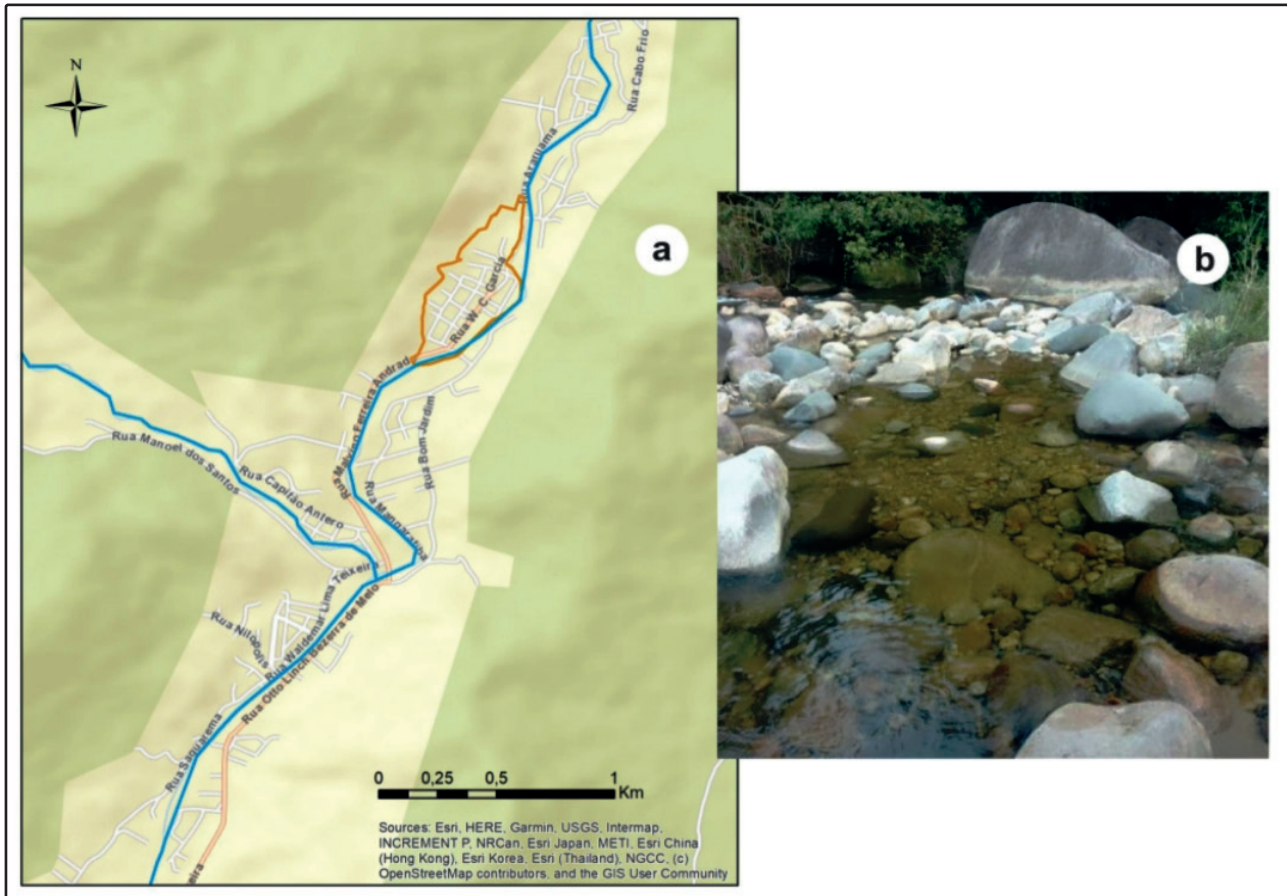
N

a

b

Rua Cabo Frio

Rua Araruama

Rua W. C. Garcia

Rua Manoel Ferreira Andrad

Rua Bom Jardim

Rua Manoel dos Santos

Rua Capitão Antero

Rua Maricá

Rua Macaé

Rua Waldemar Lima Teixeir

Rua Nilópolis

Rua Otto Lynch Bezerra de Melo

Rua Saquarema

eira

0 0,25 0,5 1 Km

Sources: Esri, HERE, Garmin, USGS, Intermap, INCREMENT P, NRCan, Esri Japan, METI, Esri China (Hong Kong), Esri Korea, Esri (Thailand), NGCC, (c) OpenStreetMap contributors, and the GIS User Community